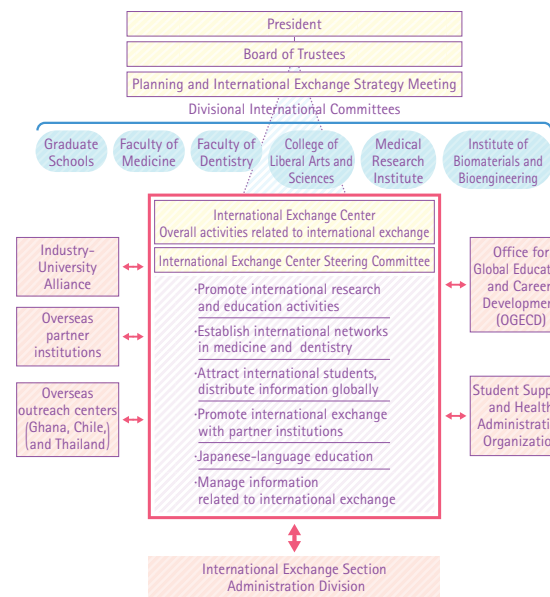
President

Board of Trustees

Planning and International Exchange Strategy Meeting

Divisional International Committees

Graduate Schools

Faculty of Medicine

Faculty of Dentistry

College of Liberal Arts and Sciences

Medical Research Institute

Institute of Biomaterials and Bioengineering

Industry-University Alliance

Overseas partner institutions

Overseas outreach centers (Ghana, Chile, and Thailand)

International Exchange Center
Overall activities related to international exchange

International Exchange Center Steering Committee

·Promote international research and education activities

·Establish international networks in medicine and dentistry

·Attract international students, distribute information globally

·Promote international exchange with partner institutions

·Japanese-language education

·Manage information related to international exchange

Office for Global Educat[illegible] and Caree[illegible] Developm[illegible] (OGECD)

Student Supp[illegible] and Health Administrati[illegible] Organizatio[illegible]

International Exchange Section
Administration Division